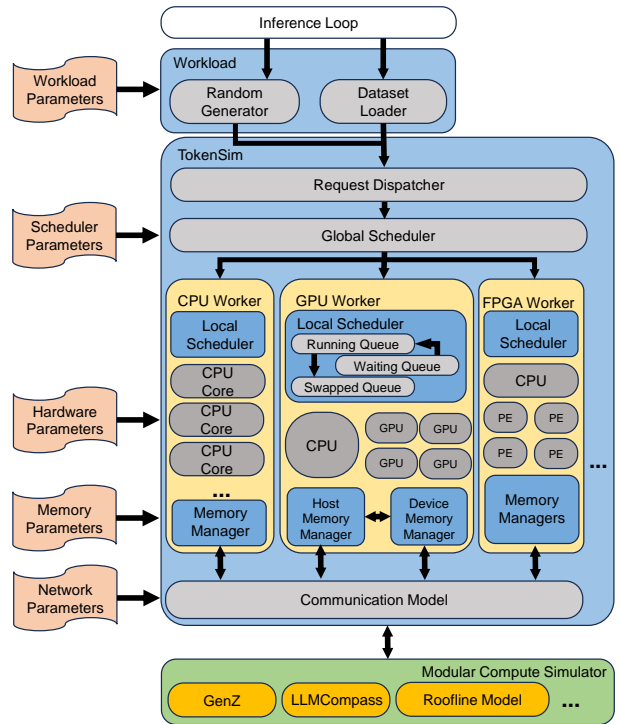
Inference Loop

Workload

Workload Parameters

Random Generator

Dataset Loader

TokenSim

Request Dispatcher

Scheduler Parameters

Global Scheduler

CPU Worker

Local Scheduler

CPU Core

CPU Core

CPU Core

...

Memory Manager

GPU Worker

Local Scheduler

Running Queue

Waiting Queue

Swapped Queue

CPU

GPU

GPU

GPU

GPU

Host Memory Manager

Device Memory Manager

FPGA Worker

Local Scheduler

CPU

PE

PE

PE

PE

Memory Managers

...

Hardware Parameters

Memory Parameters

Network Parameters

Communication Model

Modular Compute Simulator

GenZ

LLMCompass

Roofline Model

...